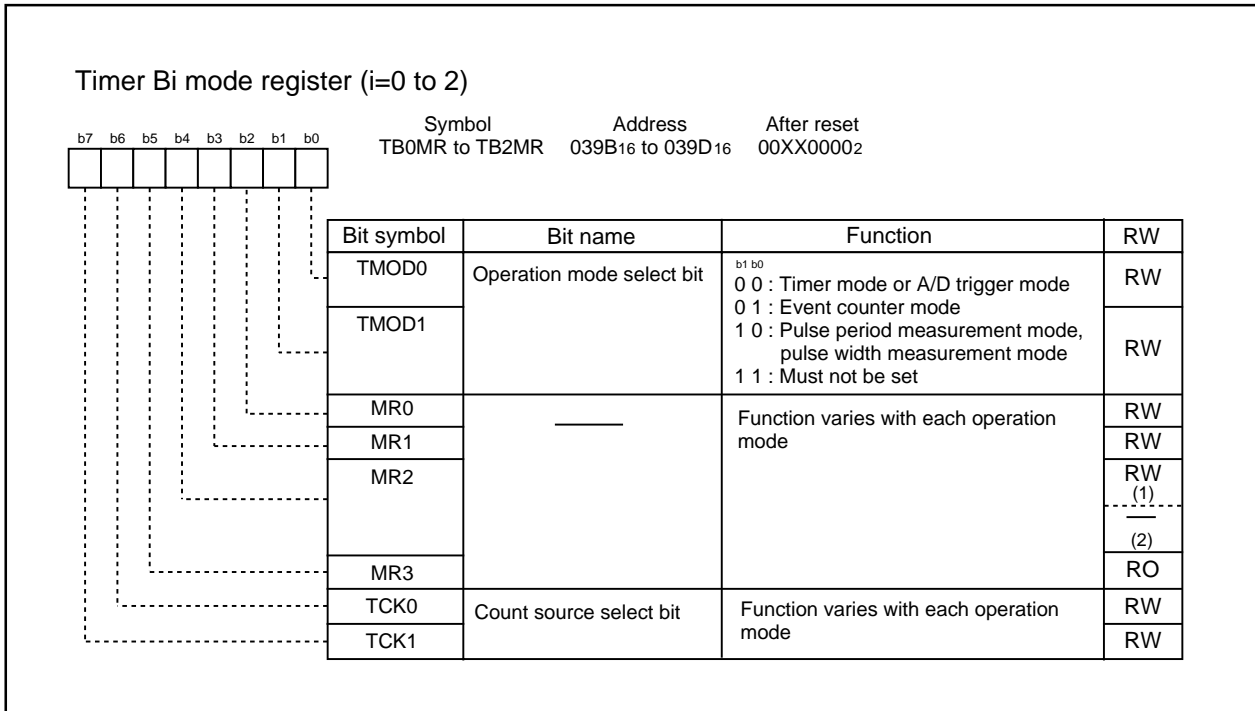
Timer Bi mode register (i=0 to 2)

b7 b6 b5 b4 b3 b2 b1 b0

| Symbol | Address | After reset |
|---|---|---|
| TB0MR to TB2MR | 039B$_{16}$ to 039D$_{16}$ | 00XX0000$_2$ |

| Bit symbol | Bit name | Function | RW |
|---|---|---|---|
| TMOD0 | Operation mode select bit | b1 b0<br>0 0 : Timer mode or A/D trigger mode<br>0 1 : Event counter mode<br>1 0 : Pulse period measurement mode, pulse width measurement mode<br>1 1 : Must not be set | RW |
| TMOD1 | | | RW |
| MR0 | ——— | Function varies with each operation mode | RW |
| MR1 | | | RW |
| MR2 | | | RW (1) — (2) |
| MR3 | | | RO |
| TCK0 | Count source select bit | Function varies with each operation mode | RW |
| TCK1 | | | RW |